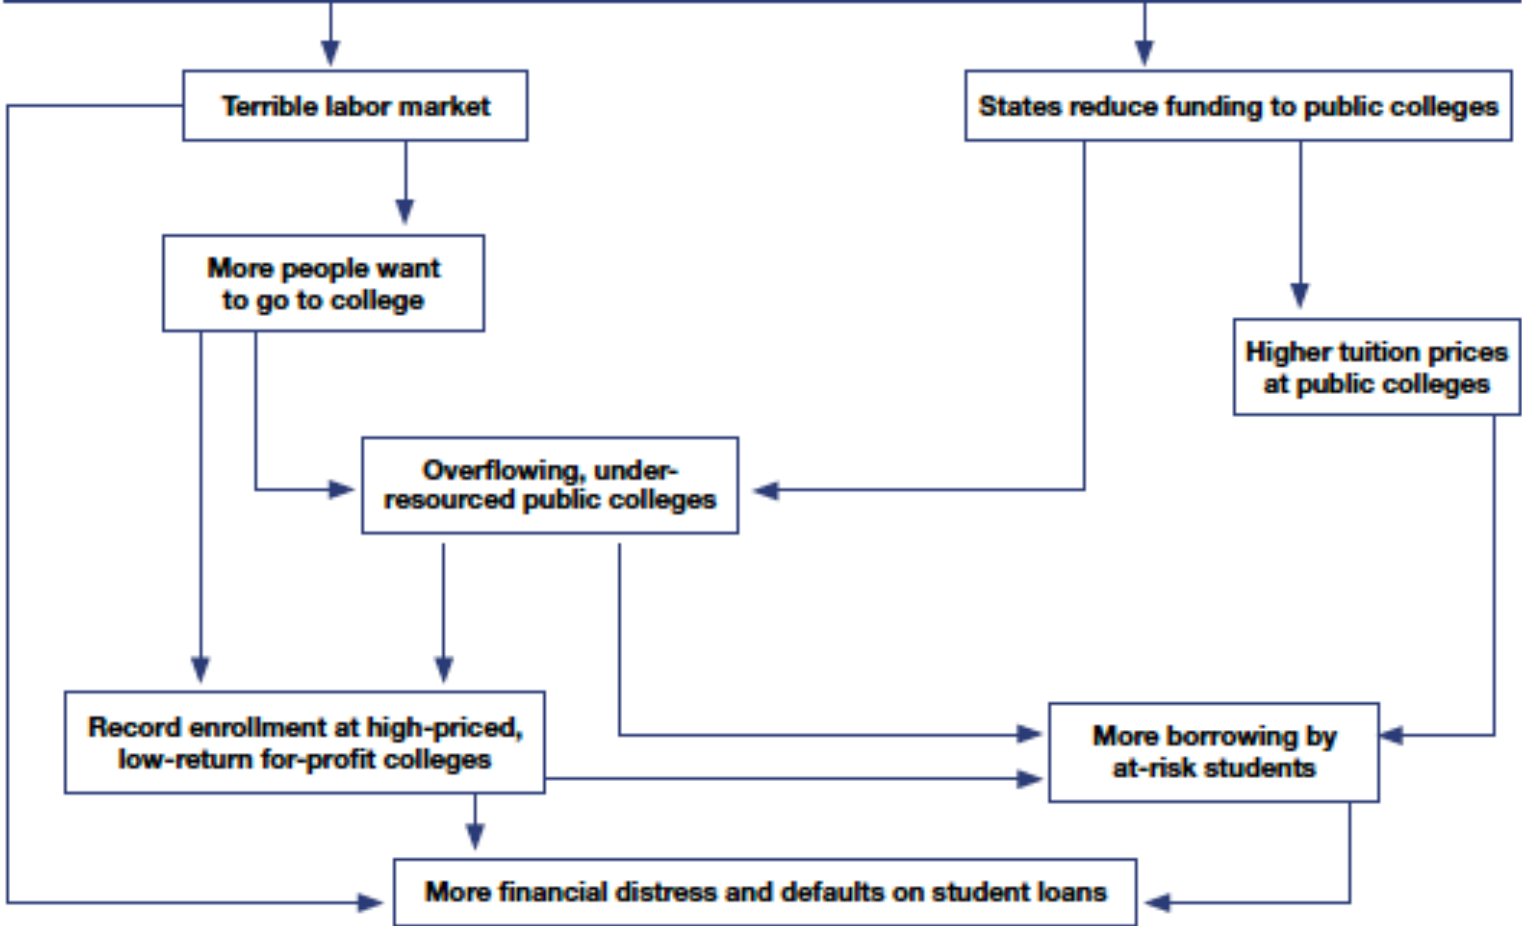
Terrible labor market

States reduce funding to public colleges

More people want to go to college

Higher tuition prices at public colleges

Overflowing, under-resourced public colleges

Record enrollment at high-priced, low-return for-profit colleges

More borrowing by at-risk students

More financial distress and defaults on student loans